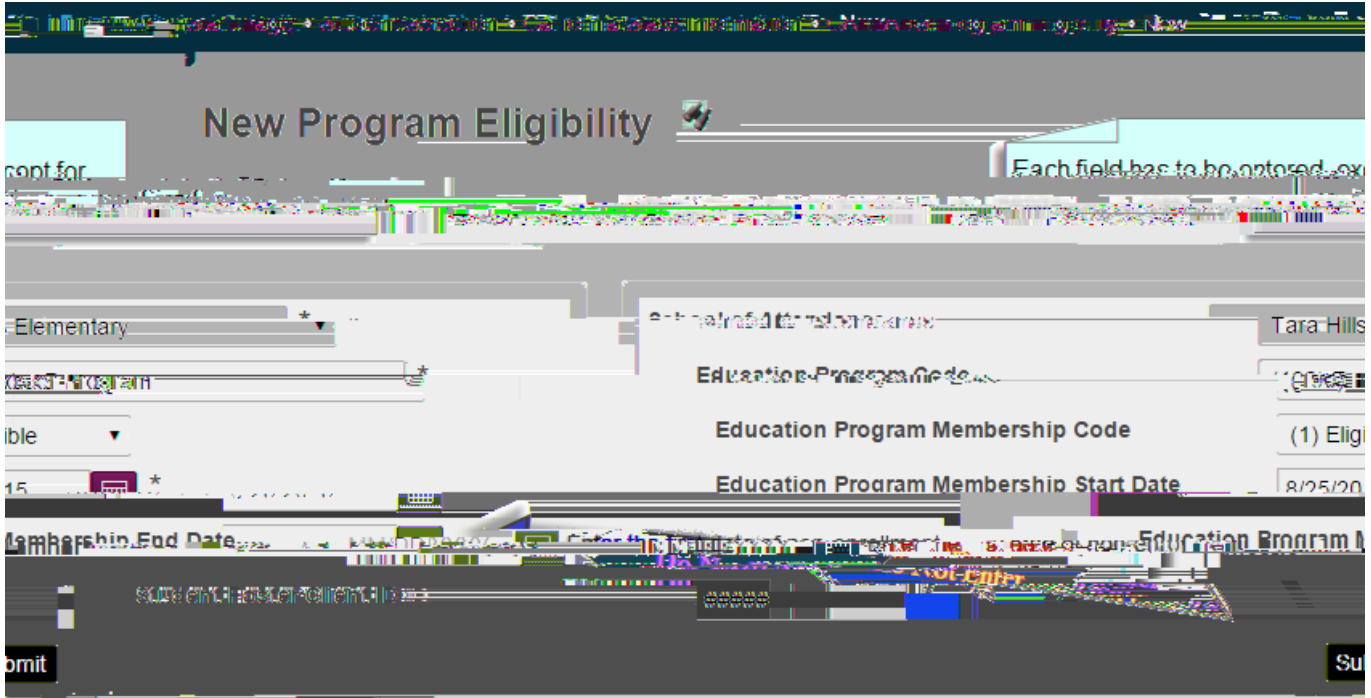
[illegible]

New Program Eligibility

cept for

Each field has to be entered, ex

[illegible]

Elementary

School of Enrollment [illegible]

Tara Hills

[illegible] Program

Education Program Code

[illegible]

ible

Education Program Membership Code

(1) Eligi

15

Education Program Membership Start Date

8/25/20

Membership End Date

Enter the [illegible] Education Program M

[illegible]

omit

Su